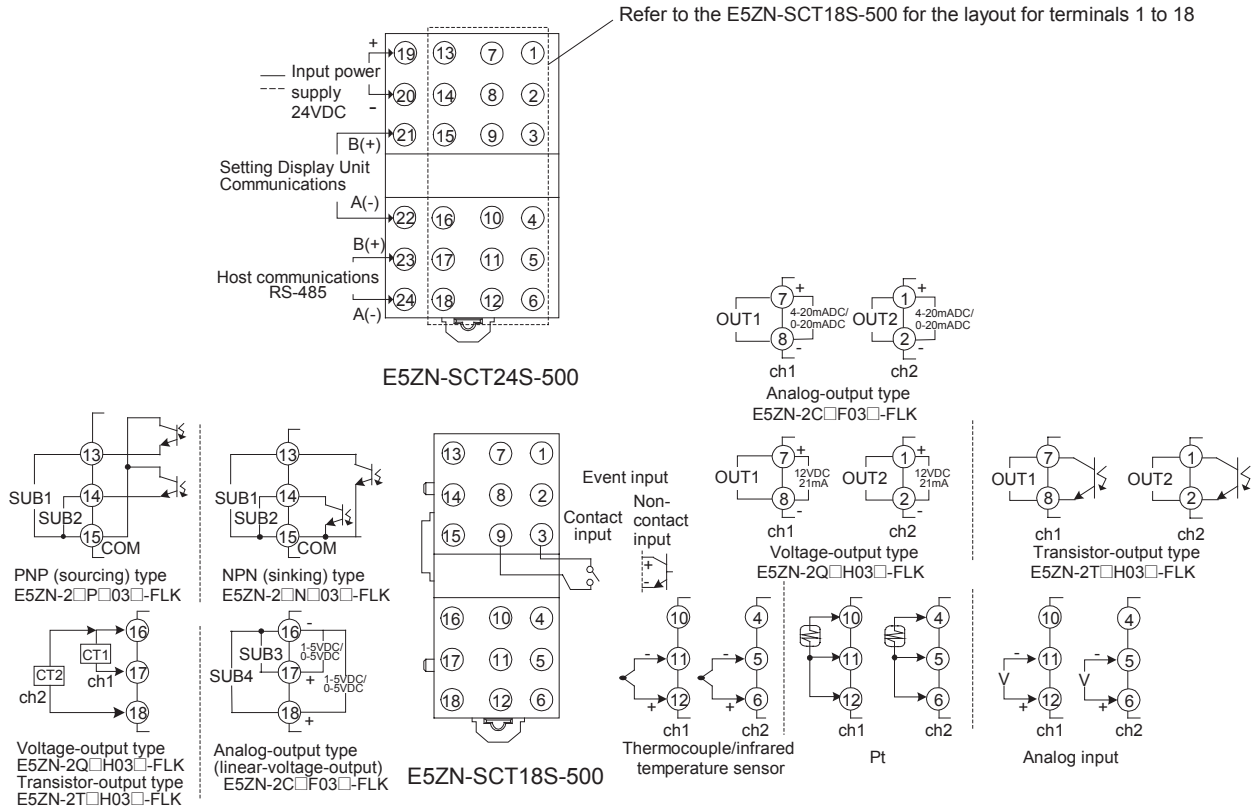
Refer to the E5ZN-SCT18S-500 for the layout for terminals 1 to 18

+ 19 13 7 1
Input power supply 24VDC
- 20 14 8 2
B(+) 21 15 9 3
Setting Display Unit Communications
A(-) 22 16 10 4
B(+) 23 17 11 5
Host communications RS-485
A(-) 24 18 12 6

E5ZN-SCT24S-500

OUT1 7 + 4-20mADC/ 0-20mADC 8 -
OUT2 1 + 4-20mADC/ 0-20mADC 2 -
ch1 ch2
Analog-output type
E5ZN-2C□F03□-FLK

13
SUB1 14
SUB2 15 COM
PNP (sourcing) type
E5ZN-2□P□03□-FLK

13
SUB1 14
SUB2 15 COM
NPN (sinking) type
E5ZN-2□N□03□-FLK

13 7 1
14 8 2
15 9 3
16 10 4
17 11 5
18 12 6
E5ZN-SCT18S-500

Event input
Contact input
Non-contact input
+
-

OUT1 7 + 12VDC 21mA 8 -
OUT2 1 + 12VDC 21mA 2 -
ch1 ch2
Voltage-output type
E5ZN-2Q□H03□-FLK

OUT1 7 8
OUT2 1 2
ch1 ch2
Transistor-output type
E5ZN-2T□H03□-FLK

CT2 CT1 16 ch1 17 ch2 18
Voltage-output type
E5ZN-2Q□H03□-FLK
Transistor-output type
E5ZN-2T□H03□-FLK

16 - SUB3 1-5VDC/ 0-5VDC 17 + SUB4 1-5VDC/ 0-5VDC 18 +
Analog-output type (linear-voltage-output)
E5ZN-2C□F03□-FLK

10 - 11 + 12 4 - 5 + 6
ch1 ch2
Thermocouple/infrared temperature sensor

10 11 12 4 5 6
ch1 ch2
Pt

10 - 11 V + 12 4 - 5 V + 6
ch1 ch2
Analog input